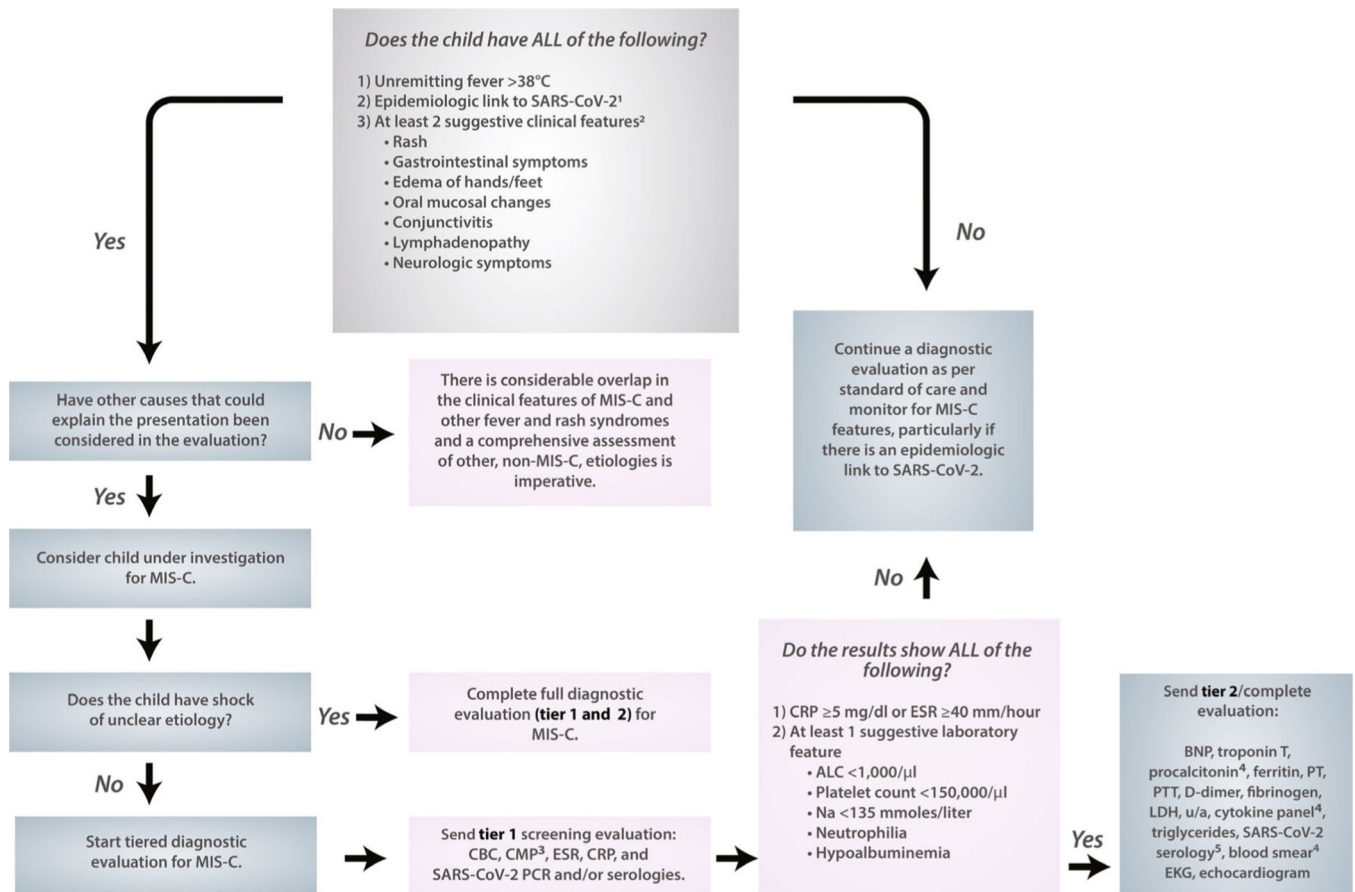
Does the child have ALL of the following?

1) Unremitting fever >38°C
2) Epidemiologic link to SARS-CoV-2¹
3) At least 2 suggestive clinical features²
• Rash
• Gastrointestinal symptoms
• Edema of hands/feet
• Oral mucosal changes
• Conjunctivitis
• Lymphadenopathy
• Neurologic symptoms

Yes

No

Continue a diagnostic evaluation as per standard of care and monitor for MIS-C features, particularly if there is an epidemiologic link to SARS-CoV-2.

Have other causes that could explain the presentation been considered in the evaluation?

No

There is considerable overlap in the clinical features of MIS-C and other fever and rash syndromes and a comprehensive assessment of other, non-MIS-C, etiologies is imperative.

Yes

Consider child under investigation for MIS-C.

No

Does the child have shock of unclear etiology?

Yes

Complete full diagnostic evaluation (tier 1 and 2) for MIS-C.

No

Start tiered diagnostic evaluation for MIS-C.

Send tier 1 screening evaluation: CBC, CMP³, ESR, CRP, and SARS-CoV-2 PCR and/or serologies.

Do the results show ALL of the following?

1) CRP ≥5 mg/dl or ESR ≥40 mm/hour
2) At least 1 suggestive laboratory feature
• ALC <1,000/µl
• Platelet count <150,000/µl
• Na <135 mmoles/liter
• Neutrophilia
• Hypoalbuminemia

Yes

Send tier 2/complete evaluation:

BNP, troponin T, procalcitonin⁴, ferritin, PT, PTT, D-dimer, fibrinogen, LDH, u/a, cytokine panel⁴, triglycerides, SARS-CoV-2 serology⁵, blood smear⁴ EKG, echocardiogram